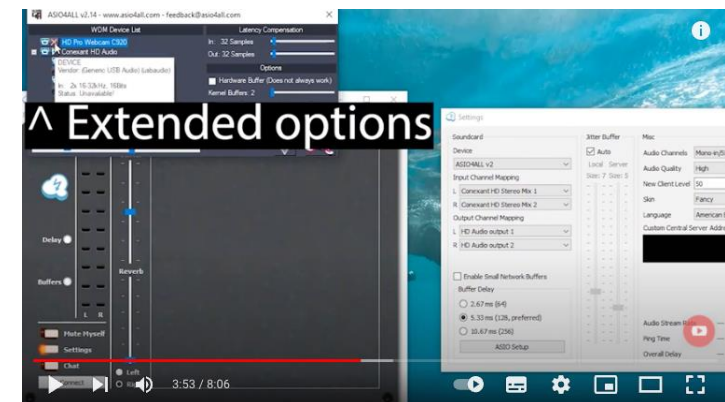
ASIO4ALL v2.14 - www.asio4all.com - feedback@asio4all.com

WDM Device List

HD Pro Webcam C920
Conexant HD Audio

DEVICE
Vendor: (Generic USB Audio) (usbaudio)

In: 2x 16-32kHz, 16Bits
Status: Unavailable!

Latency Compensation
In: 32 Samples
Out: 32 Samples

Options
Hardware Buffer (Does not always work)
Kernel Buffers: 2

^ Extended options

Delay
Buffers
Reverb
L R
Mute Myself
Settings
Chat
Connect
Left
Right

Settings

Soundcard
Device
ASIO4ALL v2
Input Channel Mapping
L Conexant HD Stereo Mix 1
R Conexant HD Stereo Mix 2
Output Channel Mapping
L HD Audio output 1
R HD Audio output 2

Enable Small Network Buffers
Buffer Delay
2.67 ms (64)
5.33 ms (128, preferred)
10.67 ms (256)
ASIO Setup

Jitter Buffer
Auto
Local Server
Size: 7 Size: 5

Misc
Audio Channels Mono-in/St
Audio Quality High
New Client Level 50
Skin Fancy
Language American E
Custom Central Server Addre

Audio Stream Rate
Ping Time
Overall Delay

3:53 / 8:06